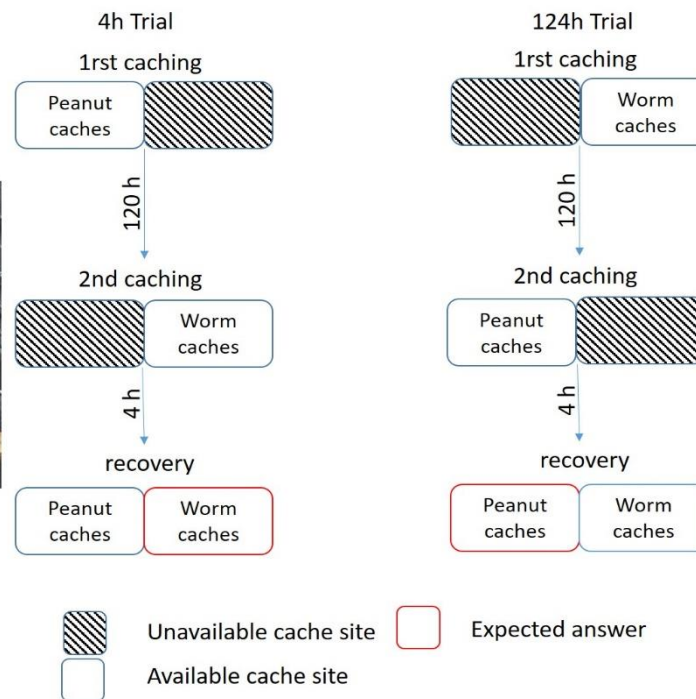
4h Trial

1rst caching

Peanut caches

120 h

2nd caching

Worm caches

4 h

recovery

Peanut caches

Worm caches

124h Trial

1rst caching

Worm caches

120 h

2nd caching

Peanut caches

4 h

recovery

Peanut caches

Worm caches

Unavailable cache site

Expected answer

Available cache site